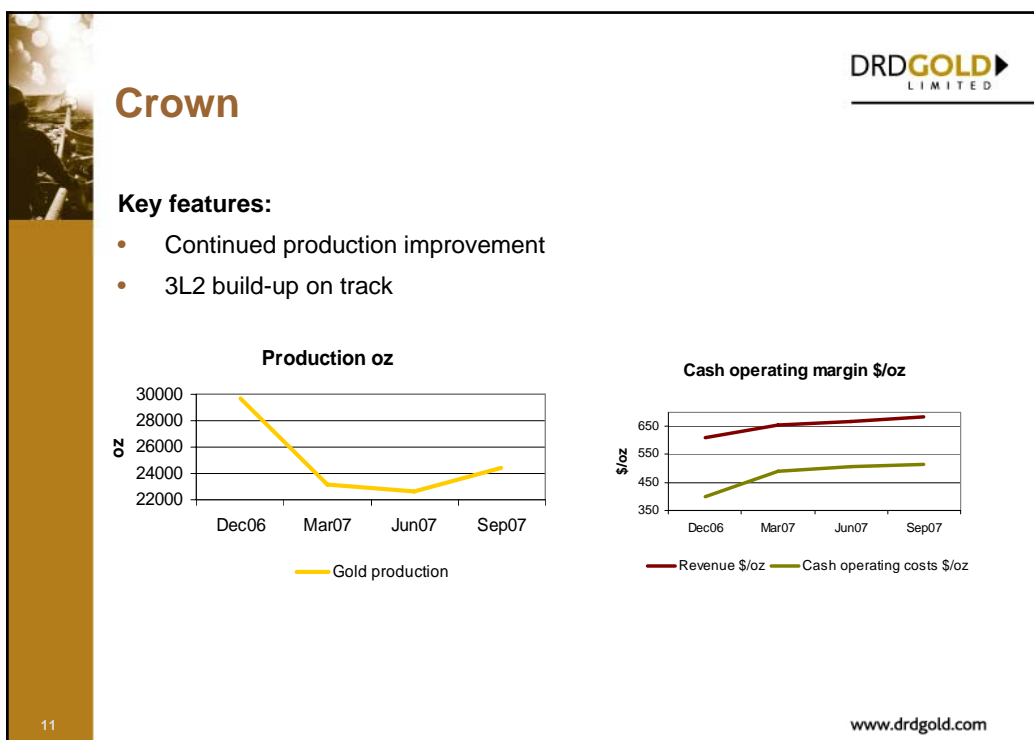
DRDGOLD LIMITED

Crown

Key features:

- Continued production improvement
- 3L2 build-up on track

Production oz

30000
28000
26000
24000
22000

oz

Dec06 Mar07 Jun07 Sep07

Gold production

Cash operating margin $/oz

650
550
450
350

$/oz

Dec06 Mar07 Jun07 Sep07

Revenue $/oz Cash operating costs $/oz

11

www.drdgold.com